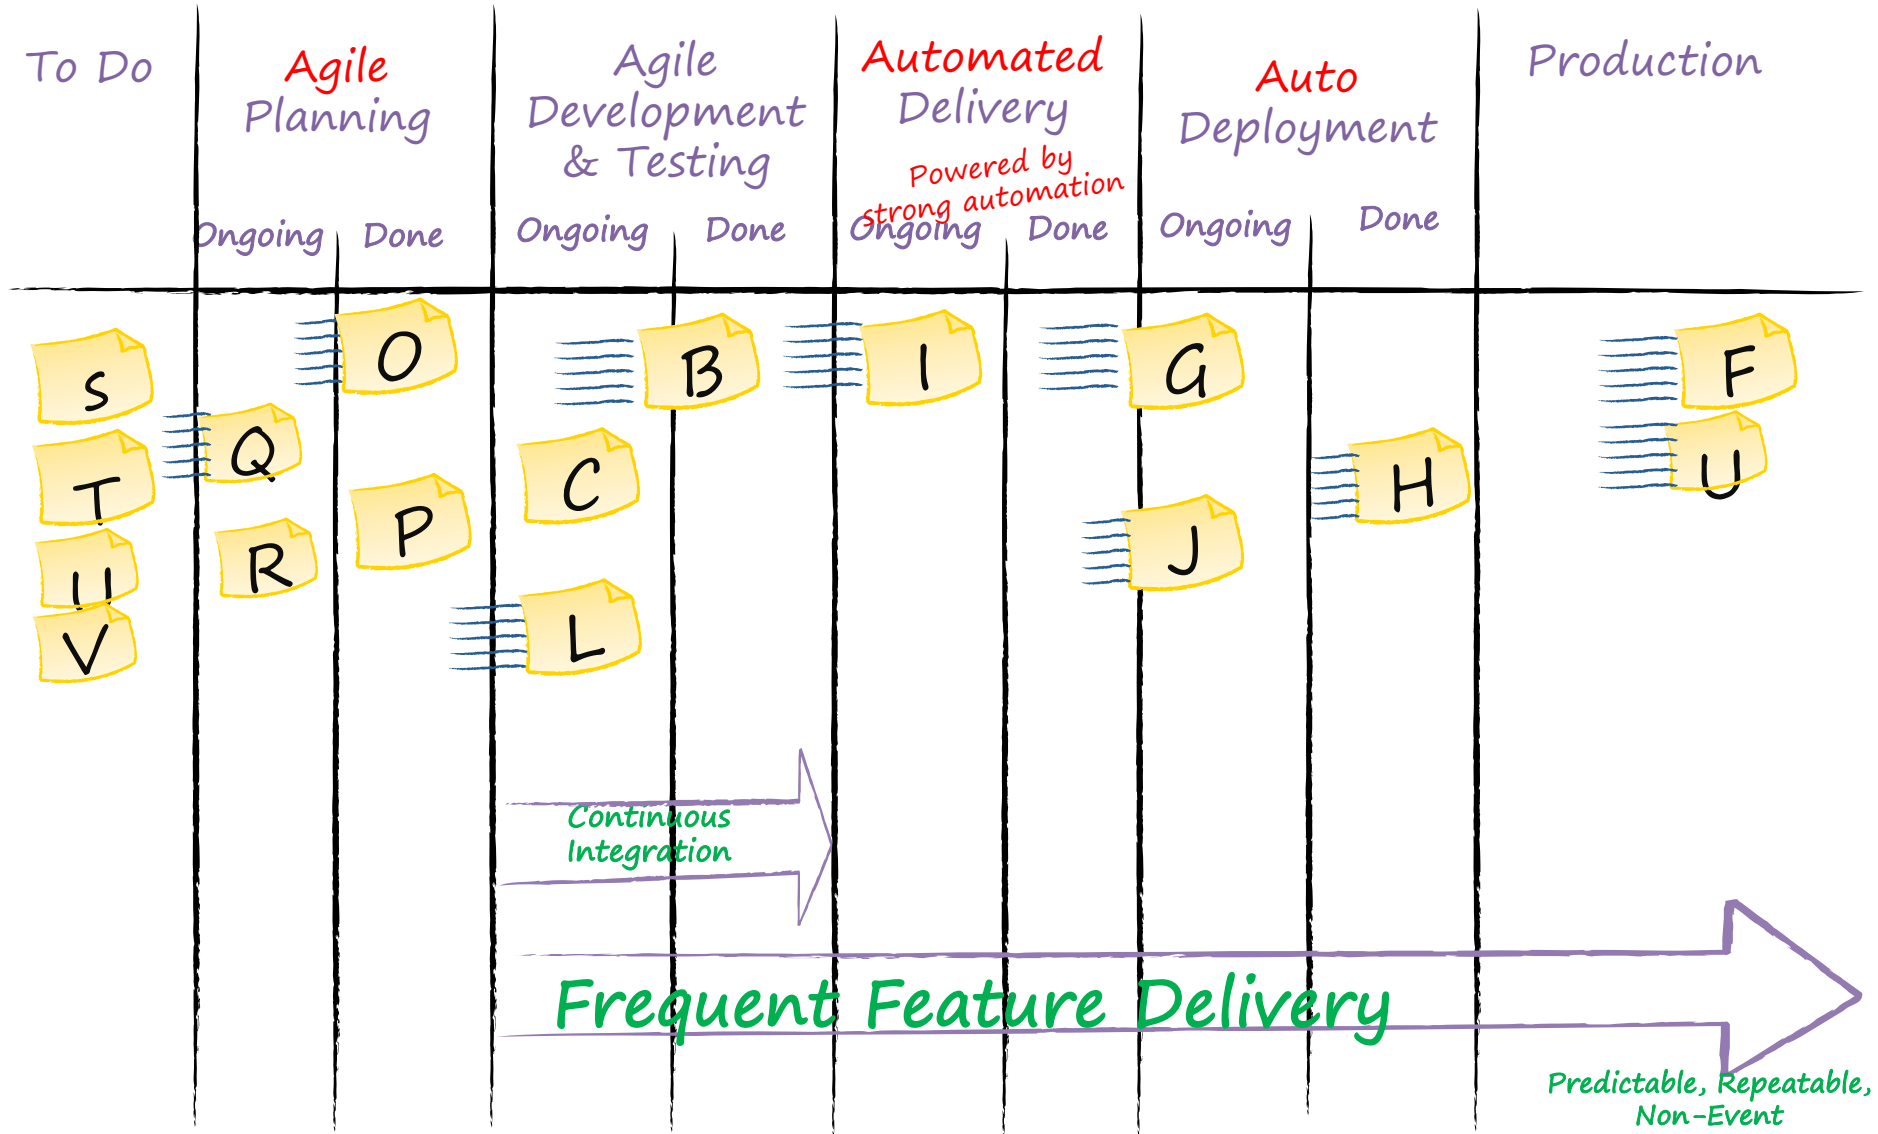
To Do

Agile Planning

Ongoing Done

Agile Development & Testing

Ongoing Done

Automated Delivery

Powered by strong automation

Ongoing Done

Auto Deployment

Ongoing Done

Production

S
T
U
V

Q
R

O
P

B
C
L

I

G
J

H

F
U

Continuous Integration

Frequent Feature Delivery

Predictable, Repeatable, Non-Event